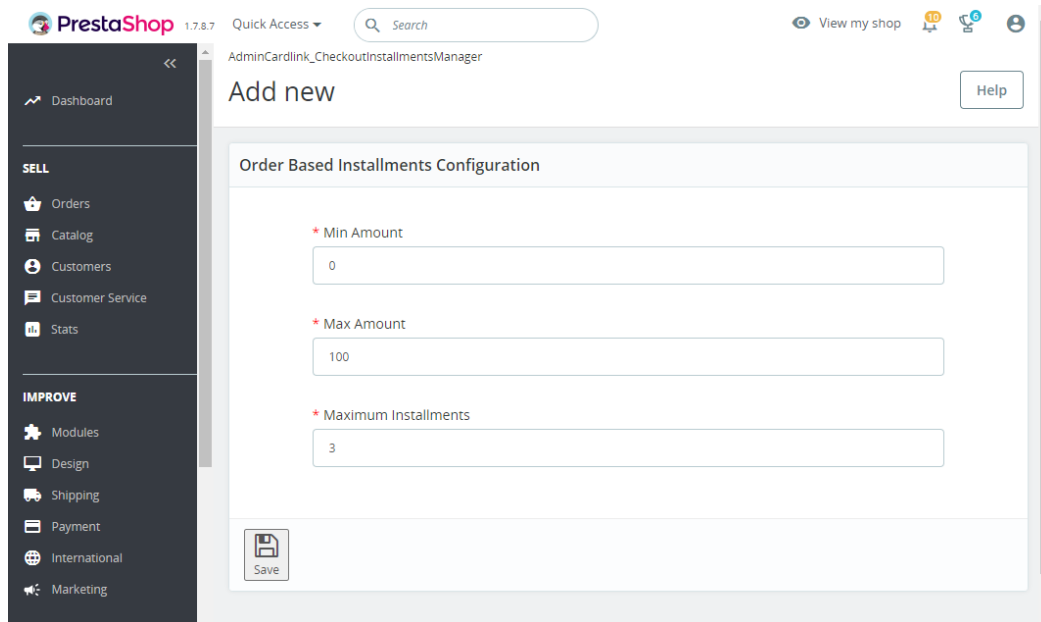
PrestaShop 1.7.8.7 Quick Access ▾ Search

View my shop 10 6

«

Dashboard

SELL

Orders

Catalog

Customers

Customer Service

Stats

IMPROVE

Modules

Design

Shipping

Payment

International

Marketing

AdminCardlink_CheckoutInstallmentsManager

Add new

Help

Order Based Installments Configuration

* Min Amount

0

* Max Amount

100

* Maximum Installments

3

Save